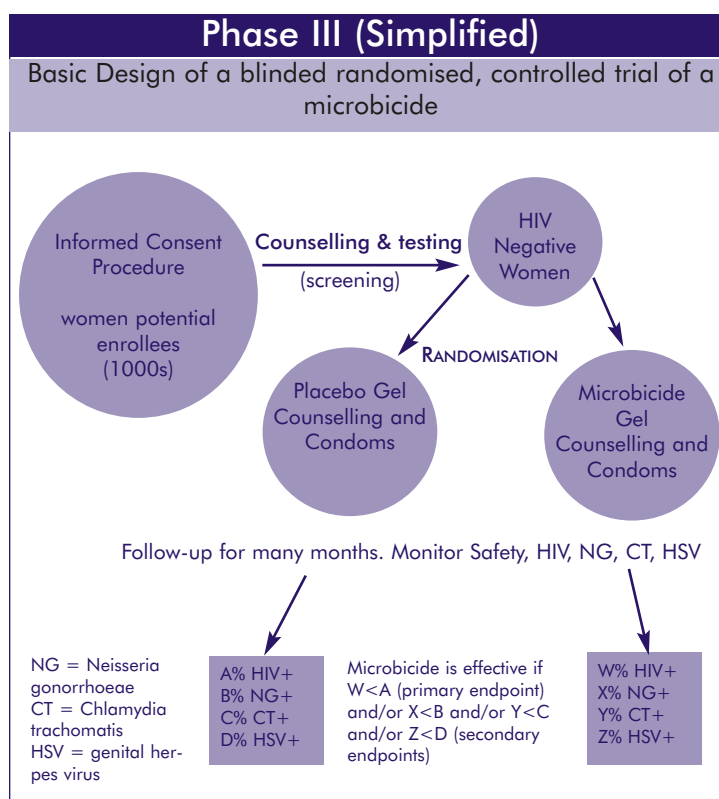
Phase III (Simplified)

Basic Design of a blinded randomised, controlled trial of a microbicide

Informed Consent Procedure

women potential enrollees (1000s)

Counselling & testing

(screening)

HIV Negative Women

RANDOMISATION

Placebo Gel Counselling and Condoms

Microbicide Gel Counselling and Condoms

Follow-up for many months. Monitor Safety, HIV, NG, CT, HSV

NG = Neisseria gonorrhoeae
CT = Chlamydia trachomatis
HSV = genital herpes virus

A% HIV+
B% NG+
C% CT+
D% HSV+

Microbicide is effective if W<A (primary endpoint) and/or X<B and/or Y<C and/or Z<D (secondary endpoints)

W% HIV+
X% NG+
Y% CT+
Z% HSV+